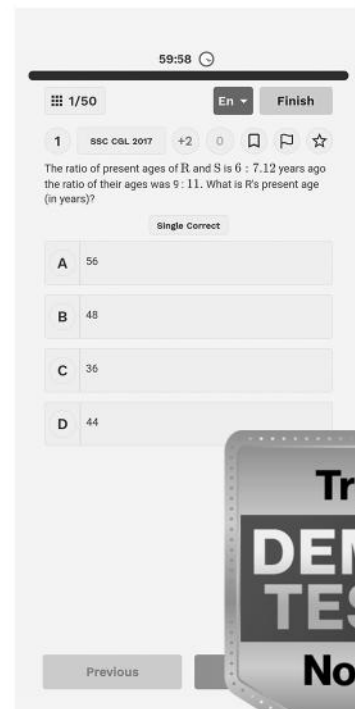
59:58

1/50

En ▾ Finish

1 SSC CGL 2017 +2 0

The ratio of present ages of $\mathrm{R}$ and $\mathrm{S}$ is $6:7$. $12$ years ago the ratio of their ages was $9:11$. What is R's present age (in years)?

Single Correct

A 56

B 48

C 36

D 44

Tr

DE

TES

No

Previous